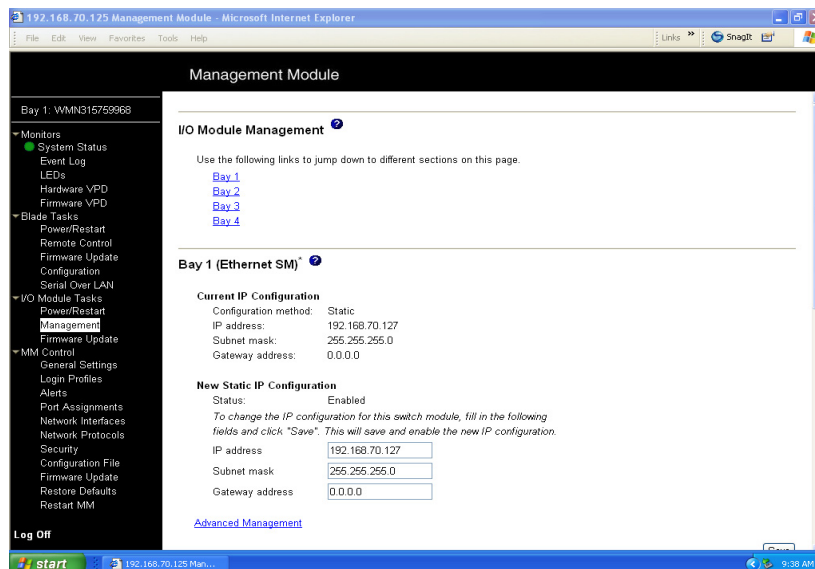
192.168.70.125 Management Module - Microsoft Internet Explorer
File Edit View Favorites Tools Help
Links » SnagIt

Management Module

Bay 1: WMN315759968

Monitors
System Status
Event Log
LEDs
Hardware VPD
Firmware VPD
Blade Tasks
Power/Restart
Remote Control
Firmware Update
Configuration
Serial Over LAN
I/O Module Tasks
Power/Restart
Management
Firmware Update
MM Control
General Settings
Login Profiles
Alerts
Port Assignments
Network Interfaces
Network Protocols
Security
Configuration File
Firmware Update
Restore Defaults
Restart MM

Log Off

I/O Module Management

Use the following links to jump down to different sections on this page.
Bay 1
Bay 2
Bay 3
Bay 4

Bay 1 (Ethernet SM)*

Current IP Configuration
Configuration method: Static
IP address: 192.168.70.127
Subnet mask: 255.255.255.0
Gateway address: 0.0.0.0

New Static IP Configuration
Status: Enabled
To change the IP configuration for this switch module, fill in the following fields and click "Save". This will save and enable the new IP configuration.
IP address 192.168.70.127
Subnet mask 255.255.255.0
Gateway address 0.0.0.0

Advanced Management

Save

start 192.168.70.125 Man... 9:38 AM